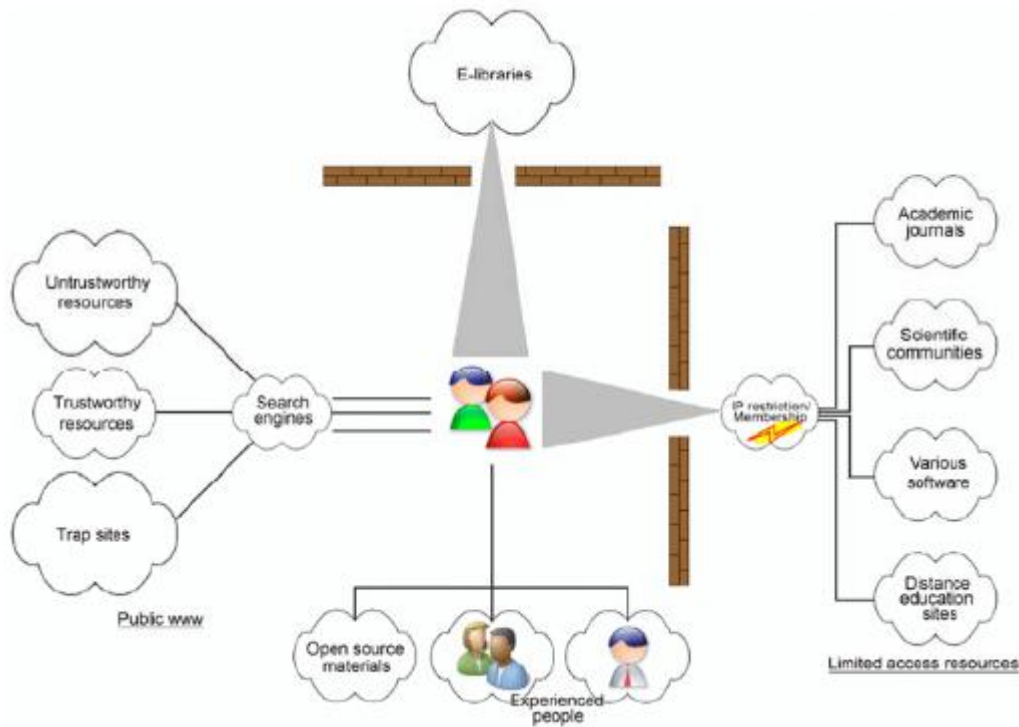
E-libraries

Untrustworthy resources

Trustworthy resources

Trap sites

Search engines

Public www

IP restriction/ Membership

Academic journals

Scientific communities

Various software

Distance education sites

Limited access resources

Open source materials

Experienced people